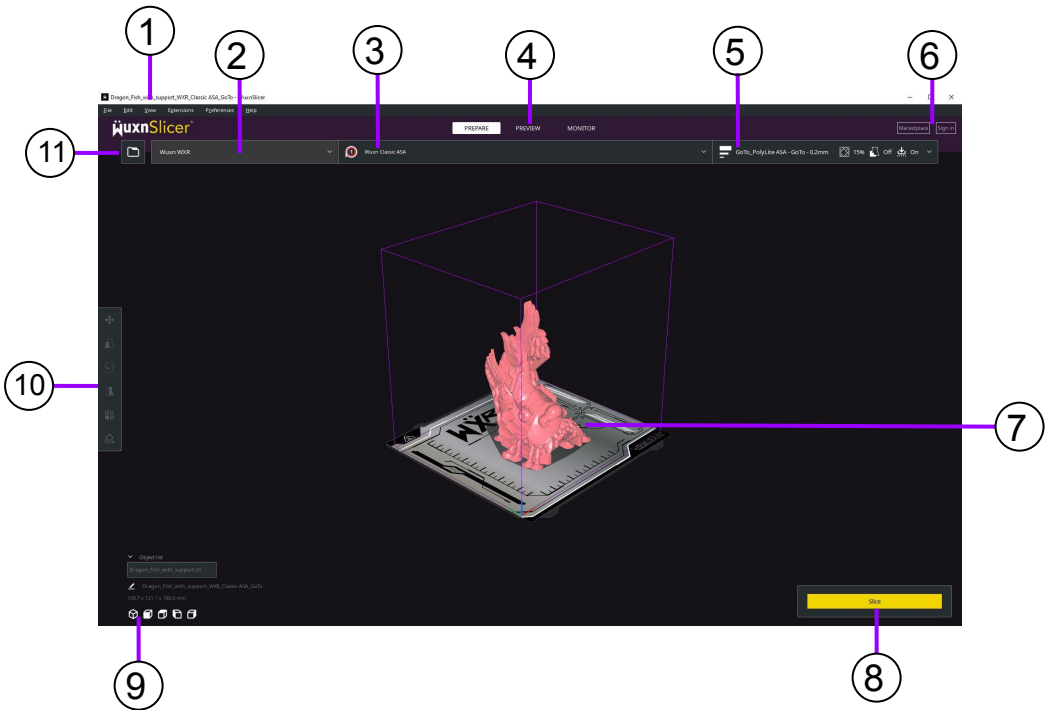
1
2
3
4
5
6

Dragon_Fish_with_support_WXR_Classic ASA_GoTo - WuxnSlicer

File Edit View Extensions Preferences Help

WuxnSlicer

PREPARE PREVIEW MONITOR

Marketplace Sign in

11

Wuxn WXR

Wuxn Classic ASA

GoTo_PolyLite ASA - GoTo - 0.2mm 15% Off On

10

7

Object list

Dragon_Fish_with_support.stl

Dragon_Fish_with_support_WXR_Classic ASA_GoTo

109.7 x 121.1 x 180.0 mm

Slice

9

8